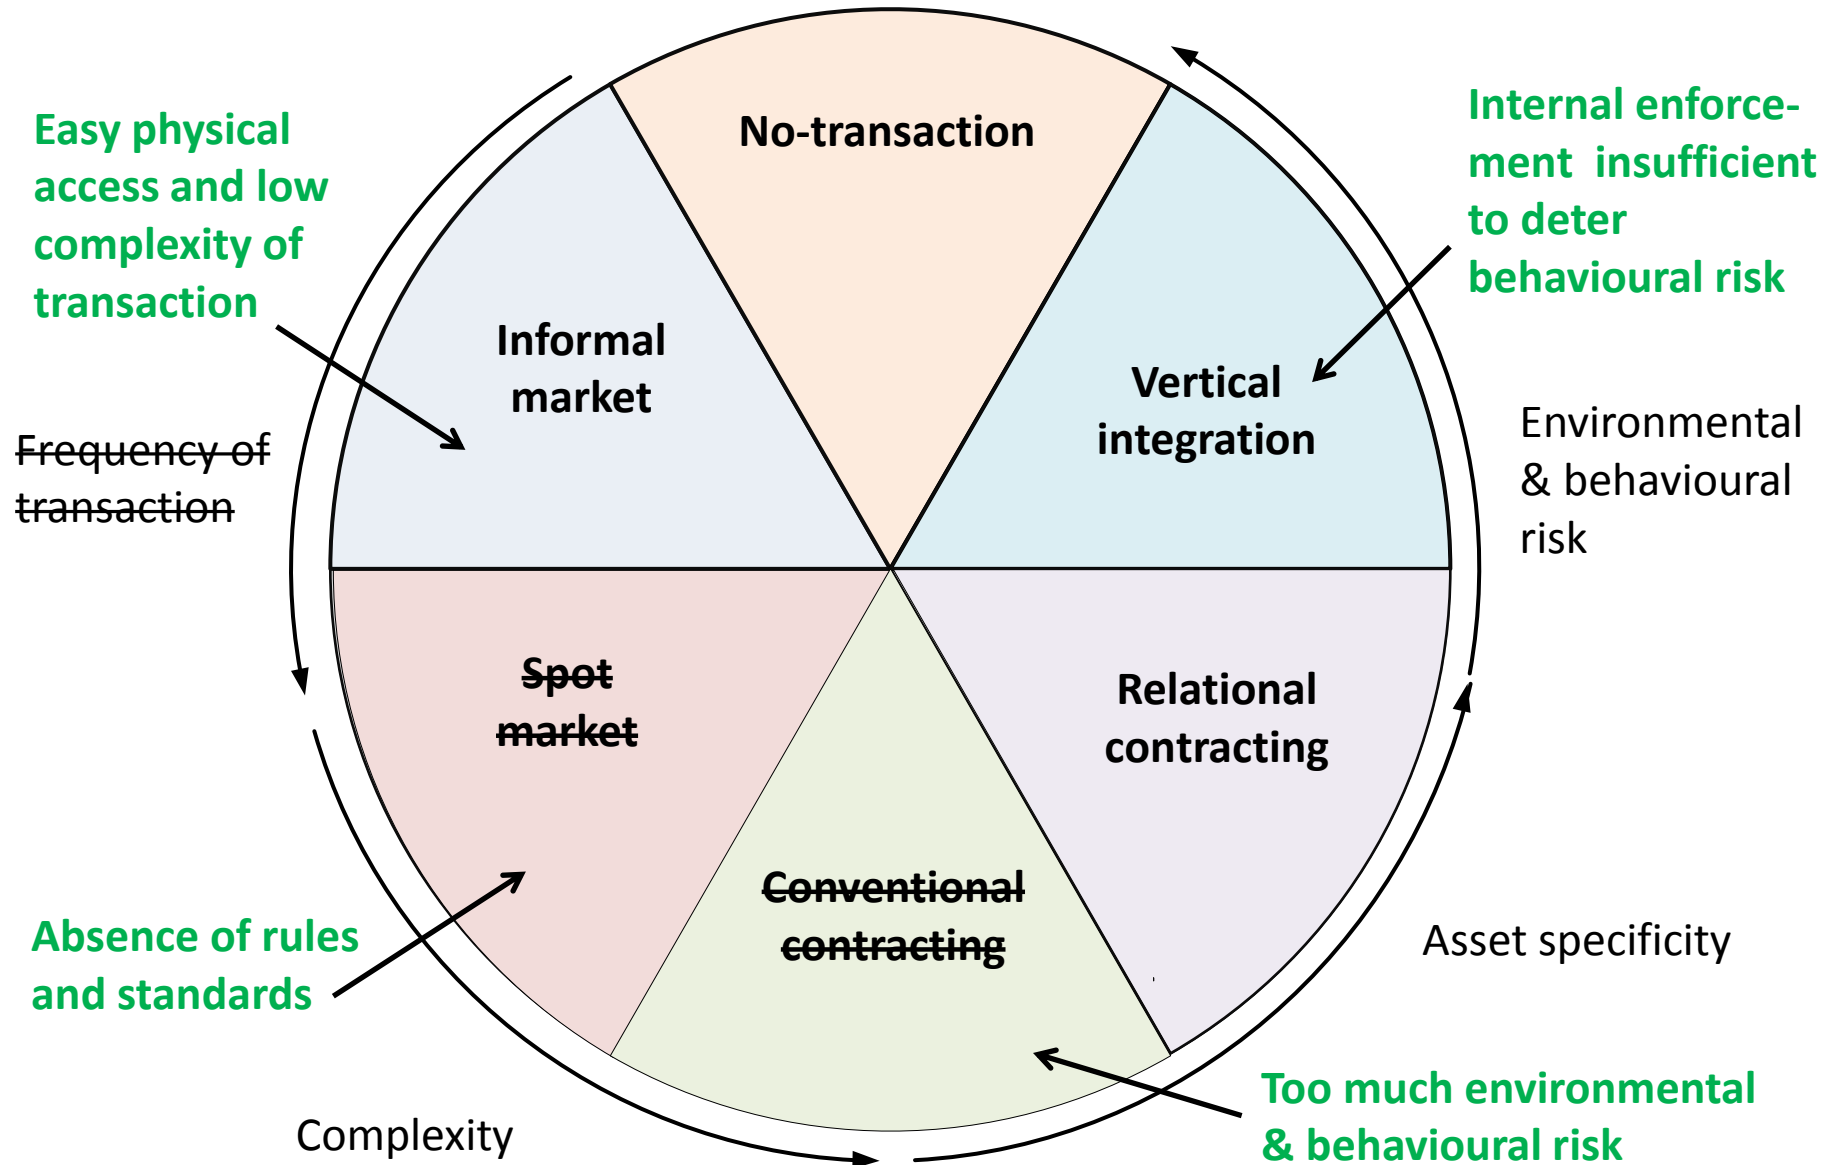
Easy physical access and low complexity of transaction

No-transaction

Internal enforcement insufficient to deter behavioural risk

Informal market

Vertical integration

Frequency of transaction

Environmental & behavioural risk

Spot market

Relational contracting

Conventional contracting

Absence of rules and standards

Asset specificity

Too much environmental & behavioural risk

Complexity